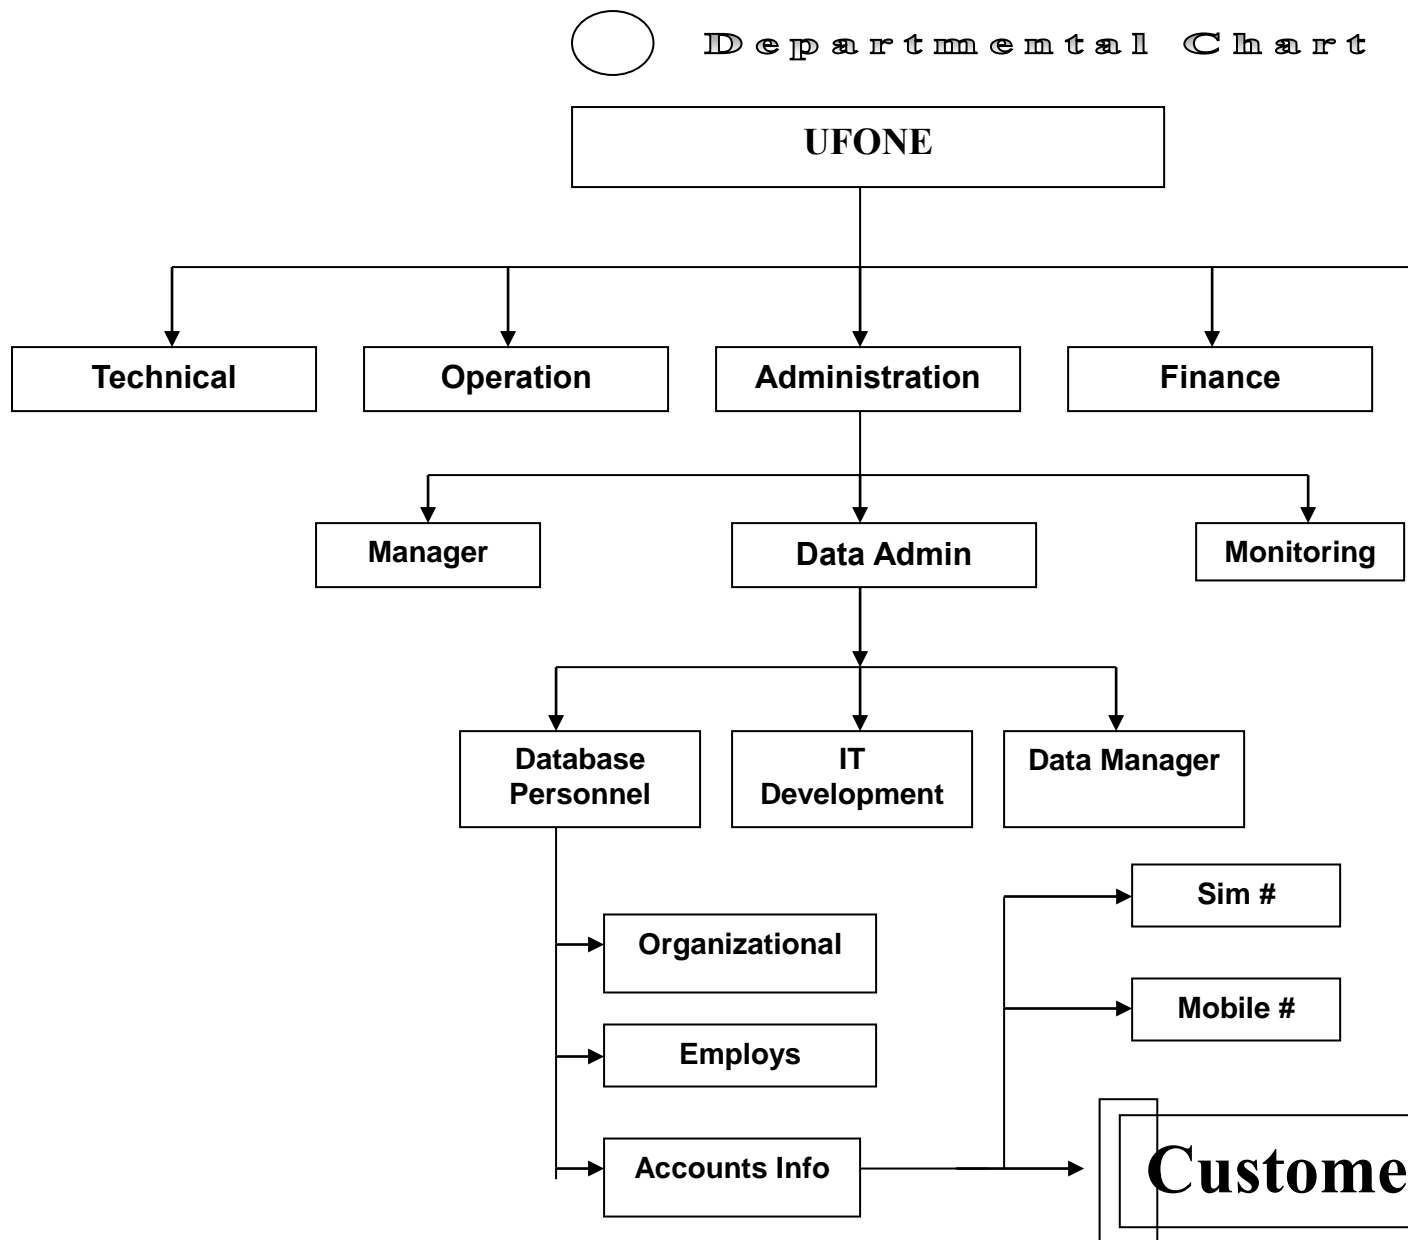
Departmental Chart

UFONE

Technical

Operation

Administration

Finance

Manager

Data Admin

Monitoring

Database Personnel

IT Development

Data Manager

Sim #

Organizational

Mobile #

Employs

Accounts Info

Custome